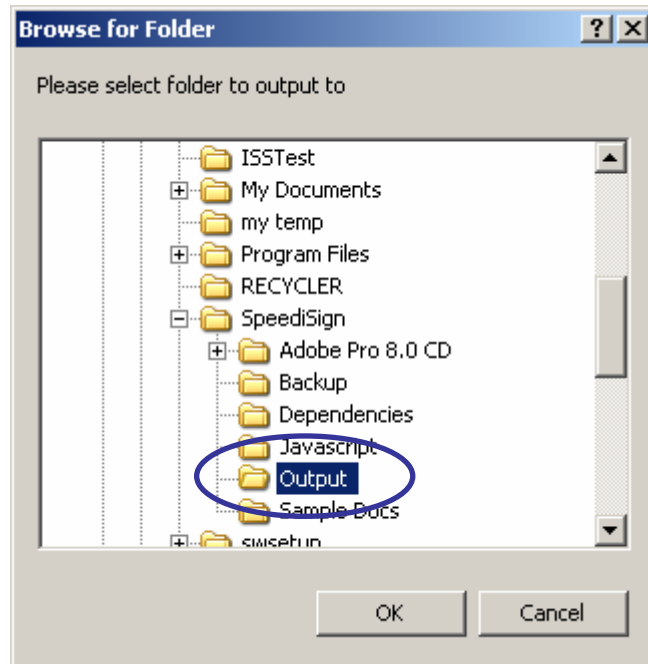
Browse for Folder

?

Please select folder to output to

ISSTest
My Documents
my temp
Program Files
RECYCLER
SpeediSign
Adobe Pro 8.0 CD
Backup
Dependencies
Javascript
Output
Sample Docs
swsetup

OK

Cancel